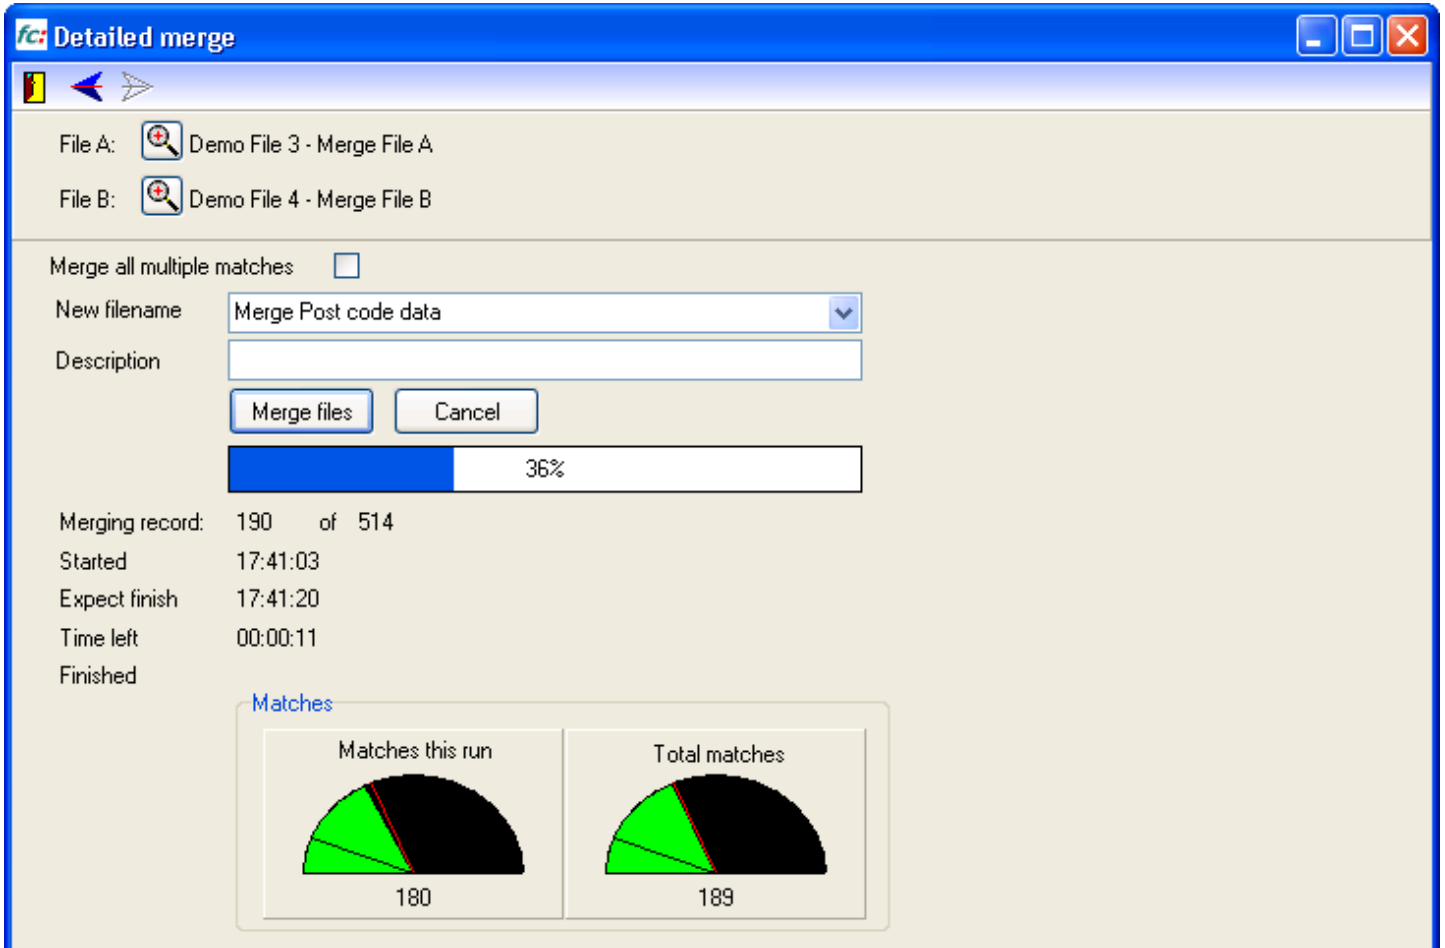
fc: Detailed merge

File A: Demo File 3 - Merge File A

File B: Demo File 4 - Merge File B

Merge all multiple matches

New filename Merge Post code data

Description

Merge files Cancel

36%

Merging record: 190 of 514

Started 17:41:03

Expect finish 17:41:20

Time left 00:00:11

Finished

Matches

Matches this run

180

Total matches

189